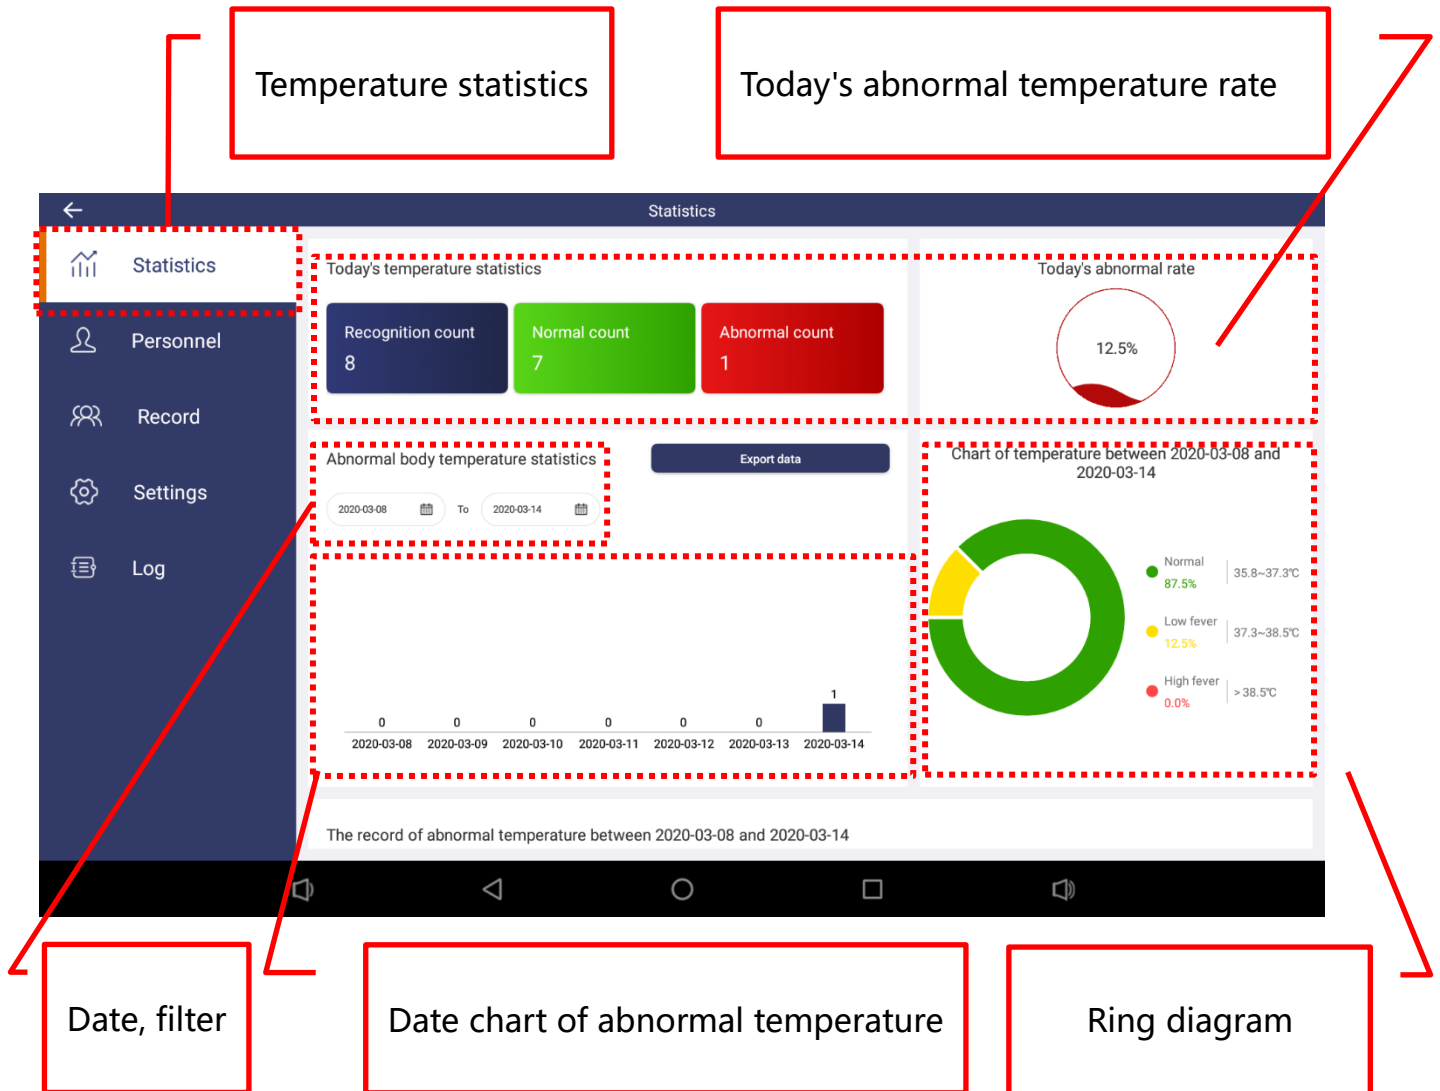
Temperature statistics

Today's abnormal temperature rate

Statistics

Statistics

Personnel

Record

Settings

Log

Today's temperature statistics

Recognition count
8

Normal count
7

Abnormal count
1

Today's abnormal rate

12.5%

Abnormal body temperature statistics

2020-03-08 To 2020-03-14

Export data

Chart of temperature between 2020-03-08 and 2020-03-14

| 0 | 0 | 0 | 0 | 0 | 0 | 1 |
|---|---|---|---|---|---|---|
| 2020-03-08 | 2020-03-09 | 2020-03-10 | 2020-03-11 | 2020-03-12 | 2020-03-13 | 2020-03-14 |

Normal
87.5%
35.8~37.3℃

Low fever
12.5%
37.3~38.5℃

High fever
0.0%
> 38.5℃

The record of abnormal temperature between 2020-03-08 and 2020-03-14

Date, filter

Date chart of abnormal temperature

Ring diagram